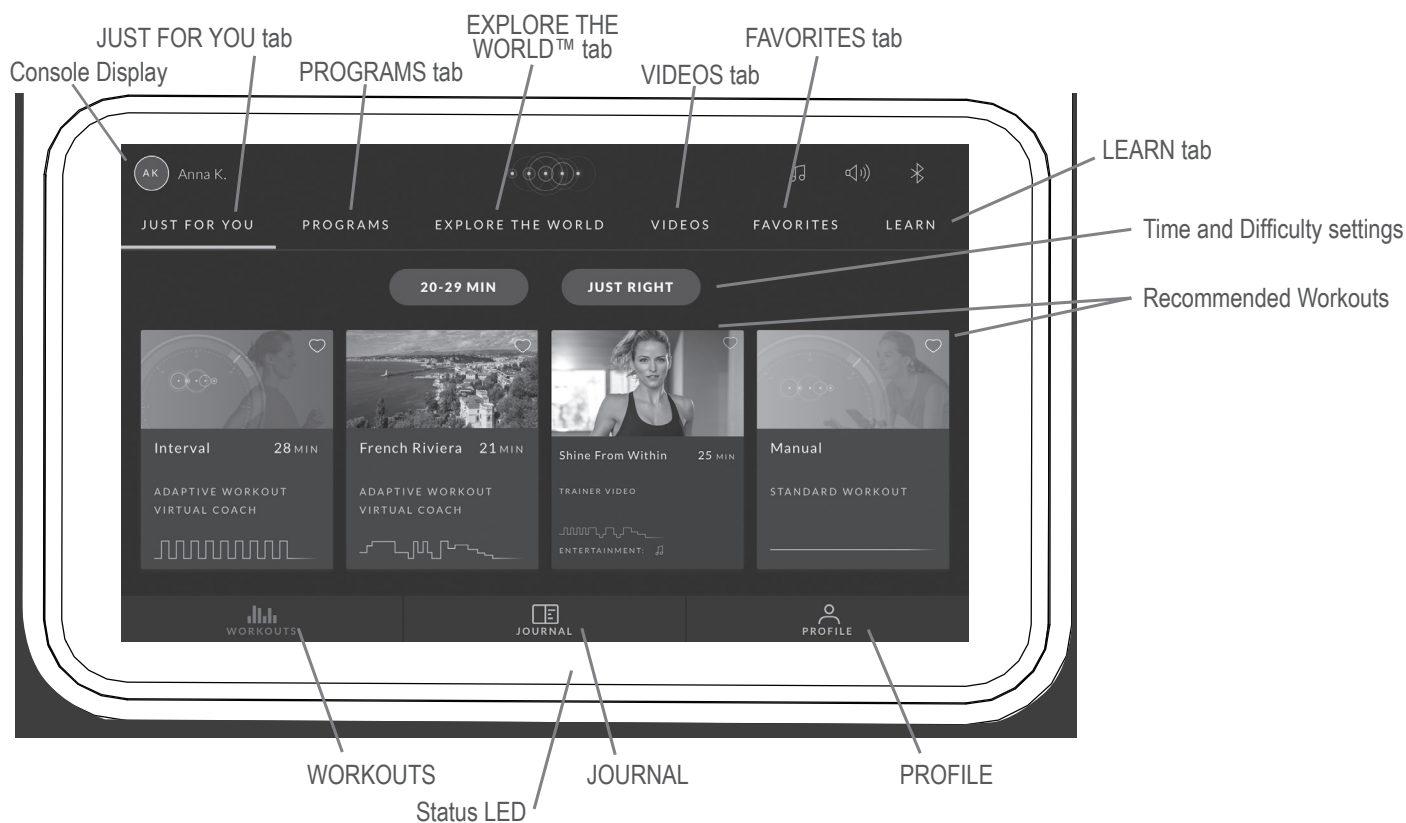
JUST FOR YOU tab

Console Display

PROGRAMS tab

EXPLORE THE WORLD™ tab

VIDEOS tab

FAVORITES tab

LEARN tab

Time and Difficulty settings

Recommended Workouts

AK Anna K.

JUST FOR YOU PROGRAMS EXPLORE THE WORLD VIDEOS FAVORITES LEARN

20-29 MIN

JUST RIGHT

Interval 28 MIN
ADAPTIVE WORKOUT
VIRTUAL COACH

French Riviera 21 MIN
ADAPTIVE WORKOUT
VIRTUAL COACH

Shine From Within 25 MIN
TRAINER VIDEO
ENTERTAINMENT:

Manual
STANDARD WORKOUT

WORKOUTS

JOURNAL

PROFILE

WORKOUTS

JOURNAL

PROFILE

Status LED